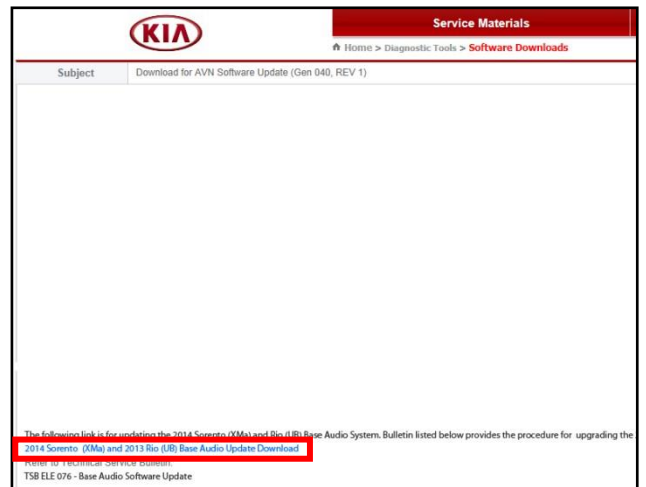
KIA

Service Materials

Home > Diagnostic Tools > Software Downloads

Subject | Download for AVN Software Update (Gen 040, REV 1)

The following link is for updating the 2014 Sorento (XMa) and Rio (UB) Base Audio System. Bulletin listed below provides the procedure for upgrading the

2014 Sorento (XMa) and 2013 Rio (UB) Base Audio Update Download

Refer to Technical Service Bulletin:

TSB ELE 076 - Base Audio Software Update